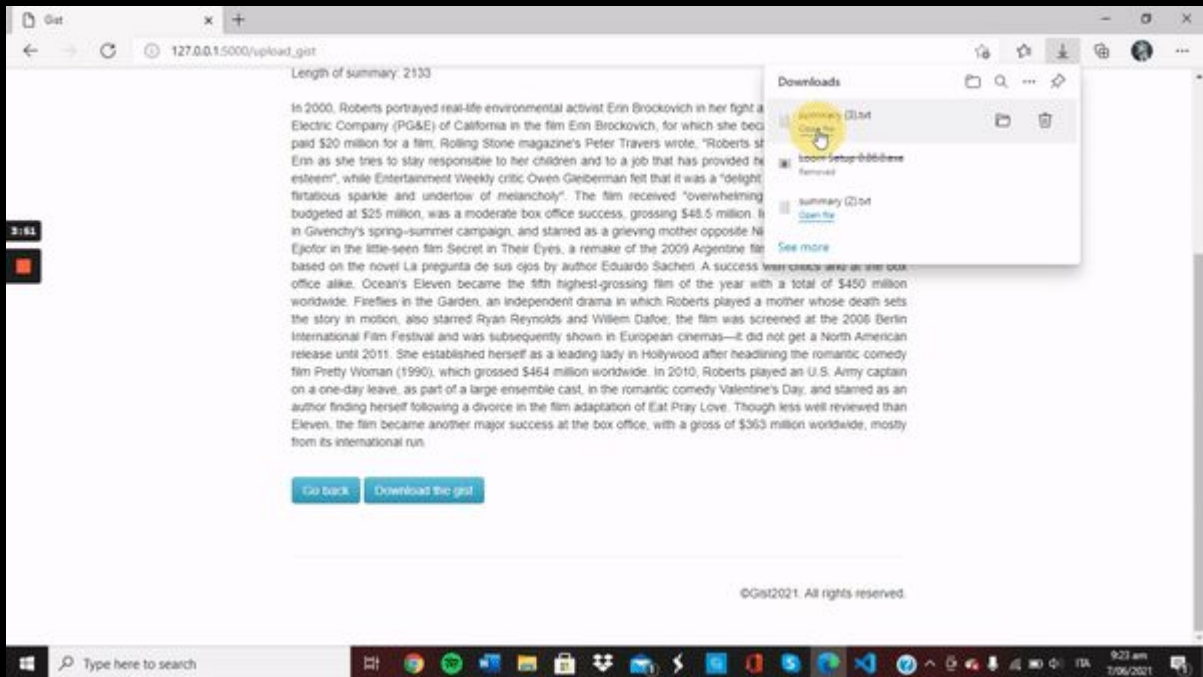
Gist

127.0.0.1:5000/upload_gist

Length of summary: 2133

In 2000, Roberts portrayed real-life environmental activist Erin Brockovich in her fight a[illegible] Electric Company (PG&E) of California in the film Erin Brockovich, for which she bec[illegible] paid $20 million for a film. Rolling Stone magazine's Peter Travers wrote, "Roberts sh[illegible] Erin as she tries to stay responsible to her children and to a job that has provided he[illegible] esteem", while Entertainment Weekly critic Owen Gleiberman felt that it was a "delight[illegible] flirtatious sparkle and undertow of melancholy". The film received "overwhelming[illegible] budgeted at $25 million, was a moderate box office success, grossing $48.5 million. I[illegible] in Givenchy's spring–summer campaign, and starred as a grieving mother opposite Ni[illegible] Ejiofor in the little-seen film Secret in Their Eyes, a remake of the 2009 Argentine fil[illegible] based on the novel La pregunta de sus ojos by author Eduardo Sacheri. A success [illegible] office alike, Ocean's Eleven became the fifth highest-grossing film of the year with a total of $450 million worldwide. Fireflies in the Garden, an independent drama in which Roberts played a mother whose death sets the story in motion, also starred Ryan Reynolds and Willem Dafoe; the film was screened at the 2008 Berlin International Film Festival and was subsequently shown in European cinemas—it did not get a North American release until 2011. She established herself as a leading lady in Hollywood after headlining the romantic comedy film Pretty Woman (1990), which grossed $464 million worldwide. In 2010, Roberts played an U.S. Army captain on a one-day leave, as part of a large ensemble cast, in the romantic comedy Valentine's Day, and starred as an author finding herself following a divorce in the film adaptation of Eat Pray Love. Though less well reviewed than Eleven, the film became another major success at the box office, with a gross of $363 million worldwide, mostly from its international run.

Go back Download the gist

©Gist2021. All rights reserved.

Downloads
summary (3).txt
Open file
Loom Setup 0.86.0.exe
Removed
summary (2).txt
Open file
See more

3:51

Type here to search

9:23 am
7/06/2021
ITA